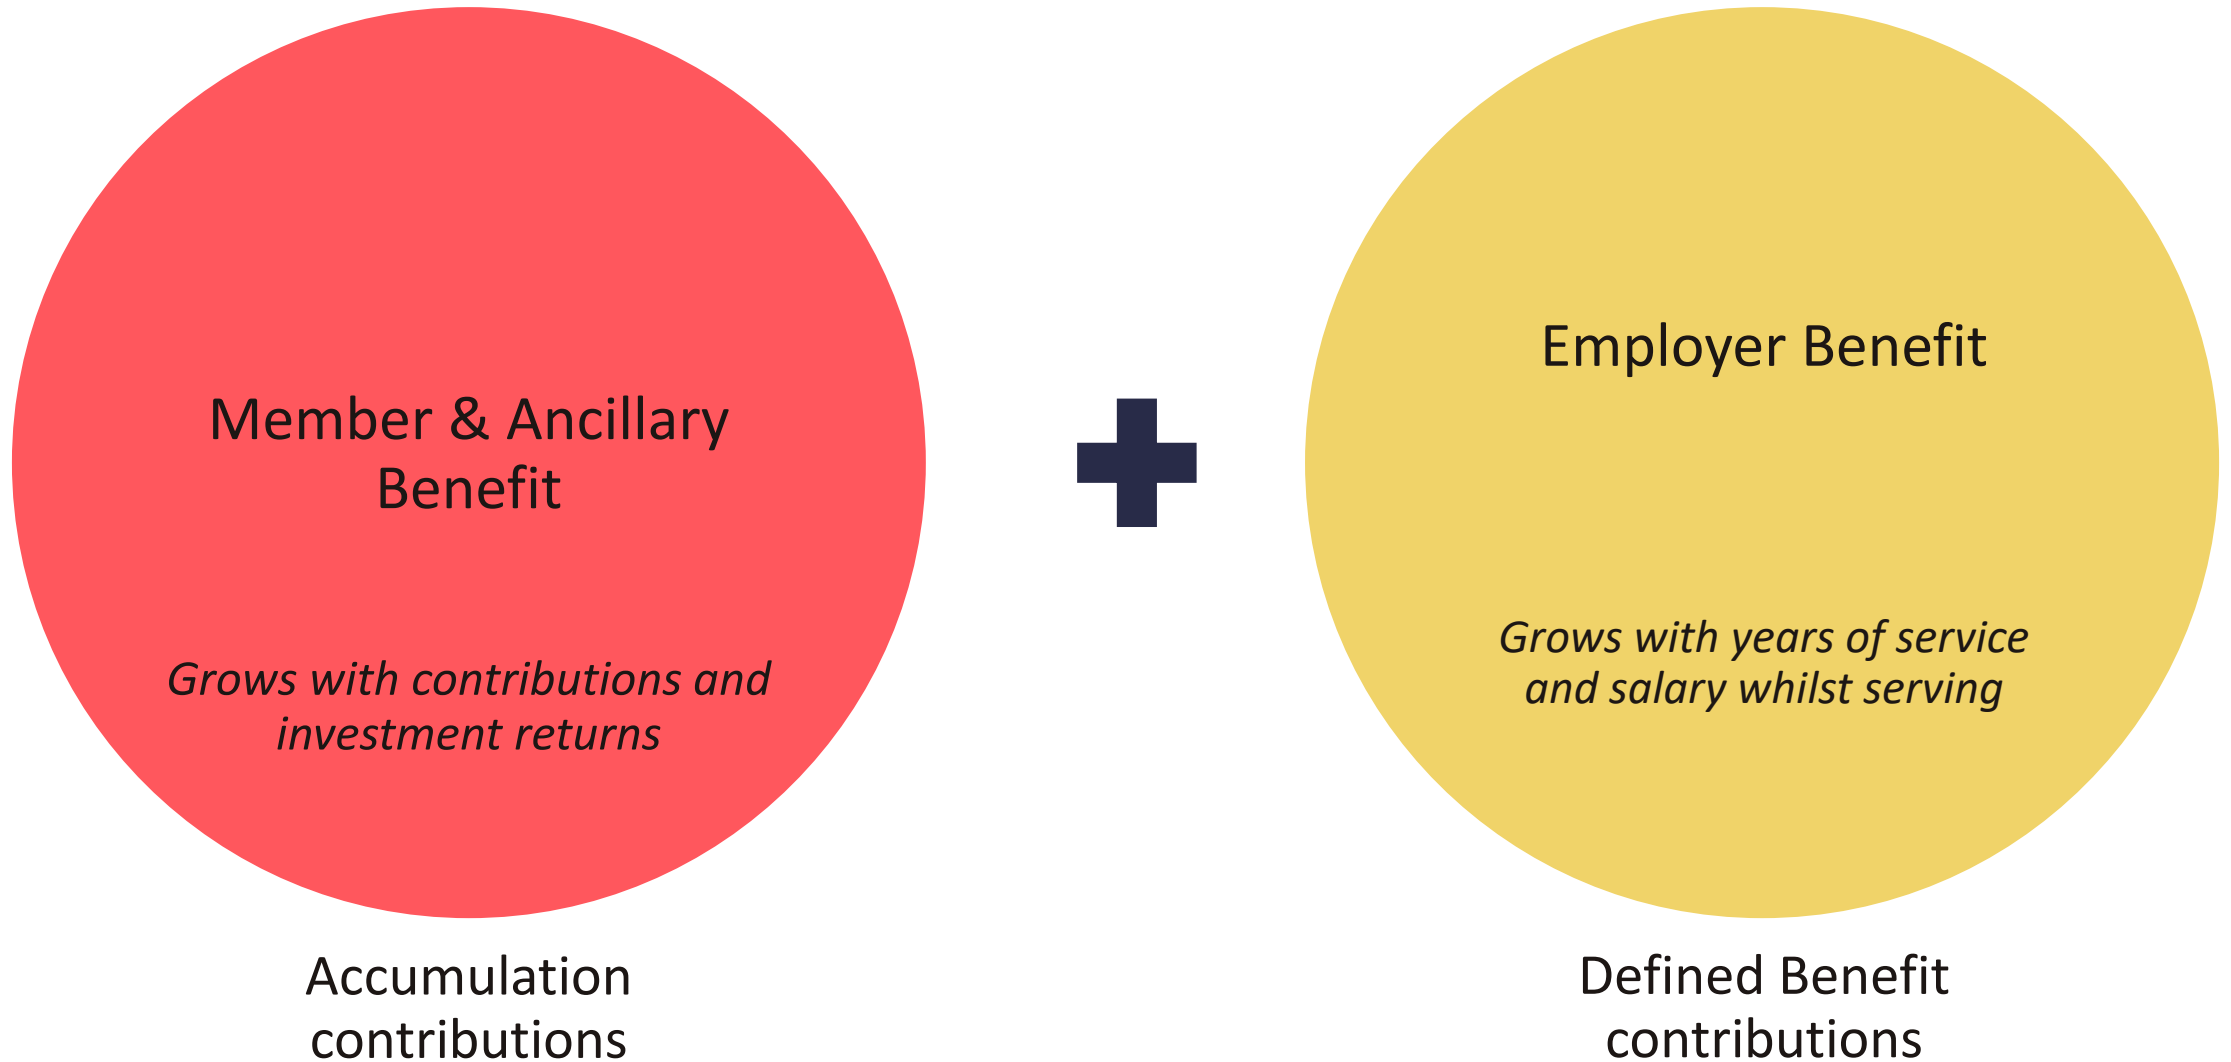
Member & Ancillary Benefit

Grows with contributions and investment returns

Accumulation contributions

Employer Benefit

Grows with years of service and salary whilst serving

Defined Benefit contributions